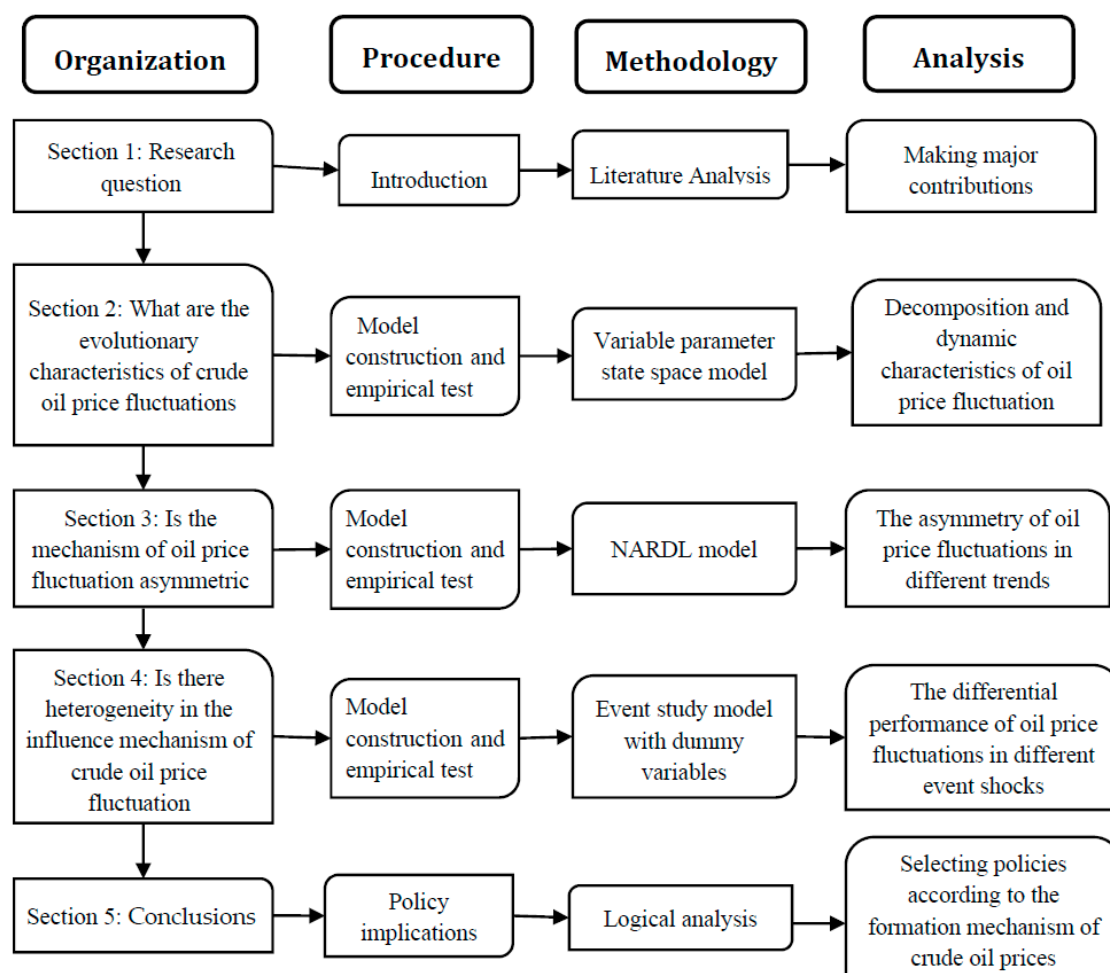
Organization

Procedure

Methodology

Analysis

Section 1: Research question

Introduction

Literature Analysis

Making major contributions

Section 2: What are the evolutionary characteristics of crude oil price fluctuations

Model construction and empirical test

Variable parameter state space model

Decomposition and dynamic characteristics of oil price fluctuation

Section 3: Is the mechanism of oil price fluctuation asymmetric

Model construction and empirical test

NARDL model

The asymmetry of oil price fluctuations in different trends

Section 4: Is there heterogeneity in the influence mechanism of crude oil price fluctuation

Model construction and empirical test

Event study model with dummy variables

The differential performance of oil price fluctuations in different event shocks

Section 5: Conclusions

Policy implications

Logical analysis

Selecting policies according to the formation mechanism of crude oil prices